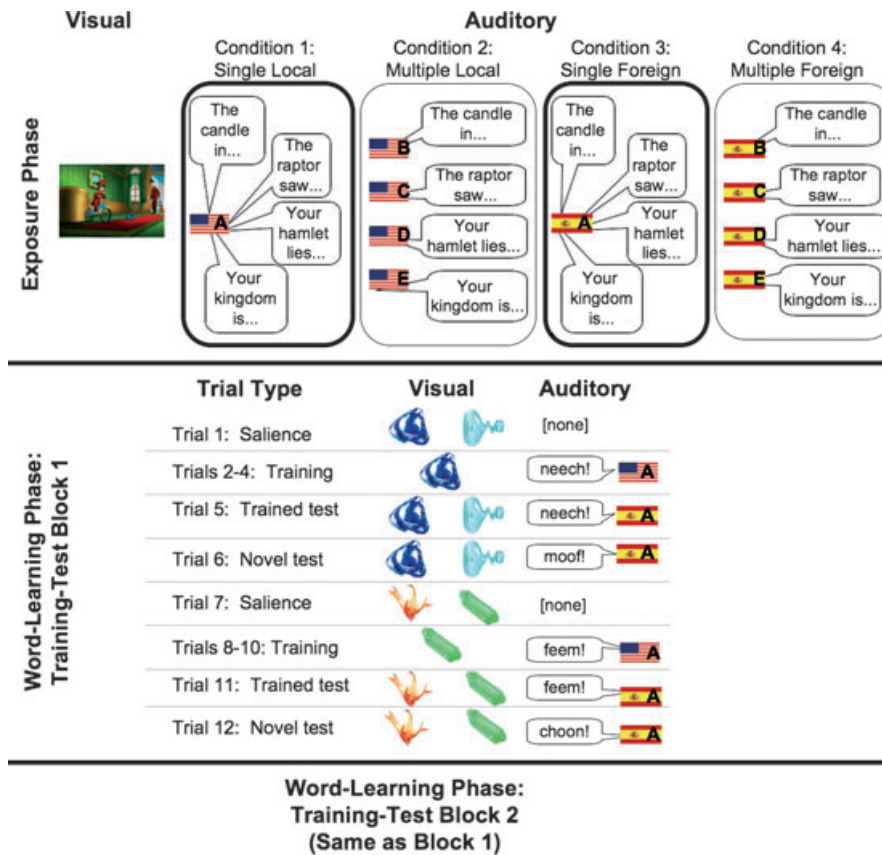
Visual

Auditory

Exposure Phase

Condition 1: Single Local

The candle in...

The raptor saw...

A

Your hamlet lies...

Your kingdom is...

Condition 2: Multiple Local

B The candle in...

C The raptor saw...

D Your hamlet lies...

E Your kingdom is...

Condition 3: Single Foreign

The candle in...

The raptor saw...

A

Your hamlet lies...

Your kingdom is...

Condition 4: Multiple Foreign

B The candle in...

C The raptor saw...

D Your hamlet lies...

E Your kingdom is...

Word-Learning Phase: Training-Test Block 1

| Trial Type | Visual | Auditory |
|---|---|---|
| Trial 1: Salience | | [none] |
| Trials 2-4: Training | | neech! A |
| Trial 5: Trained test | | neech! A |
| Trial 6: Novel test | | moof! A |
| Trial 7: Salience | | [none] |
| Trials 8-10: Training | | feem! A |
| Trial 11: Trained test | | feem! A |
| Trial 12: Novel test | | choon! A |

Word-Learning Phase: Training-Test Block 2 (Same as Block 1)